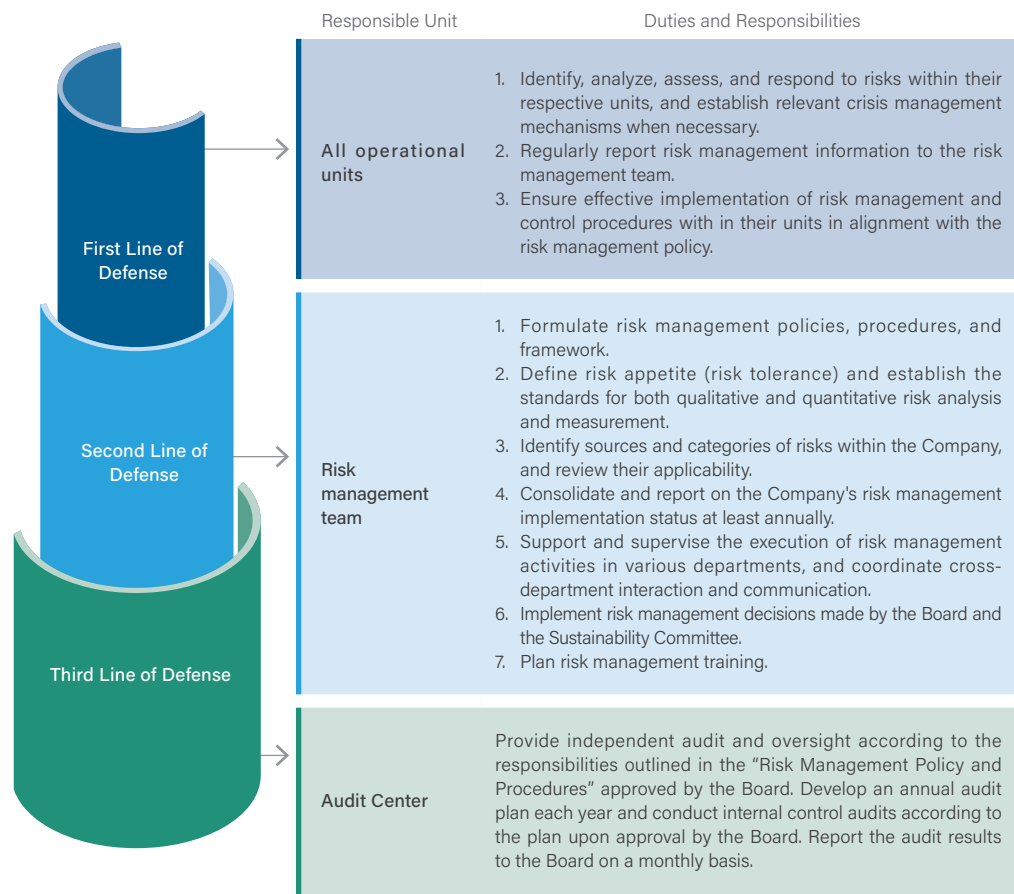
| | Responsible Unit | Duties and Responsibilities |
|---|---|---|
| First Line of Defense | All operational units | 1. Identify, analyze, assess, and respond to risks within their respective units, and establish relevant crisis management mechanisms when necessary. 2. Regularly report risk management information to the risk management team. 3. Ensure effective implementation of risk management and control procedures with in their units in alignment with the risk management policy. |
| Second Line of Defense | Risk management team | 1. Formulate risk management policies, procedures, and framework. 2. Define risk appetite (risk tolerance) and establish the standards for both qualitative and quantitative risk analysis and measurement. 3. Identify sources and categories of risks within the Company, and review their applicability. 4. Consolidate and report on the Company's risk management implementation status at least annually. 5. Support and supervise the execution of risk management activities in various departments, and coordinate cross-department interaction and communication. 6. Implement risk management decisions made by the Board and the Sustainability Committee. 7. Plan risk management training. |
| Third Line of Defense | Audit Center | Provide independent audit and oversight according to the responsibilities outlined in the "Risk Management Policy and Procedures" approved by the Board. Develop an annual audit plan each year and conduct internal control audits according to the plan upon approval by the Board. Report the audit results to the Board on a monthly basis. |